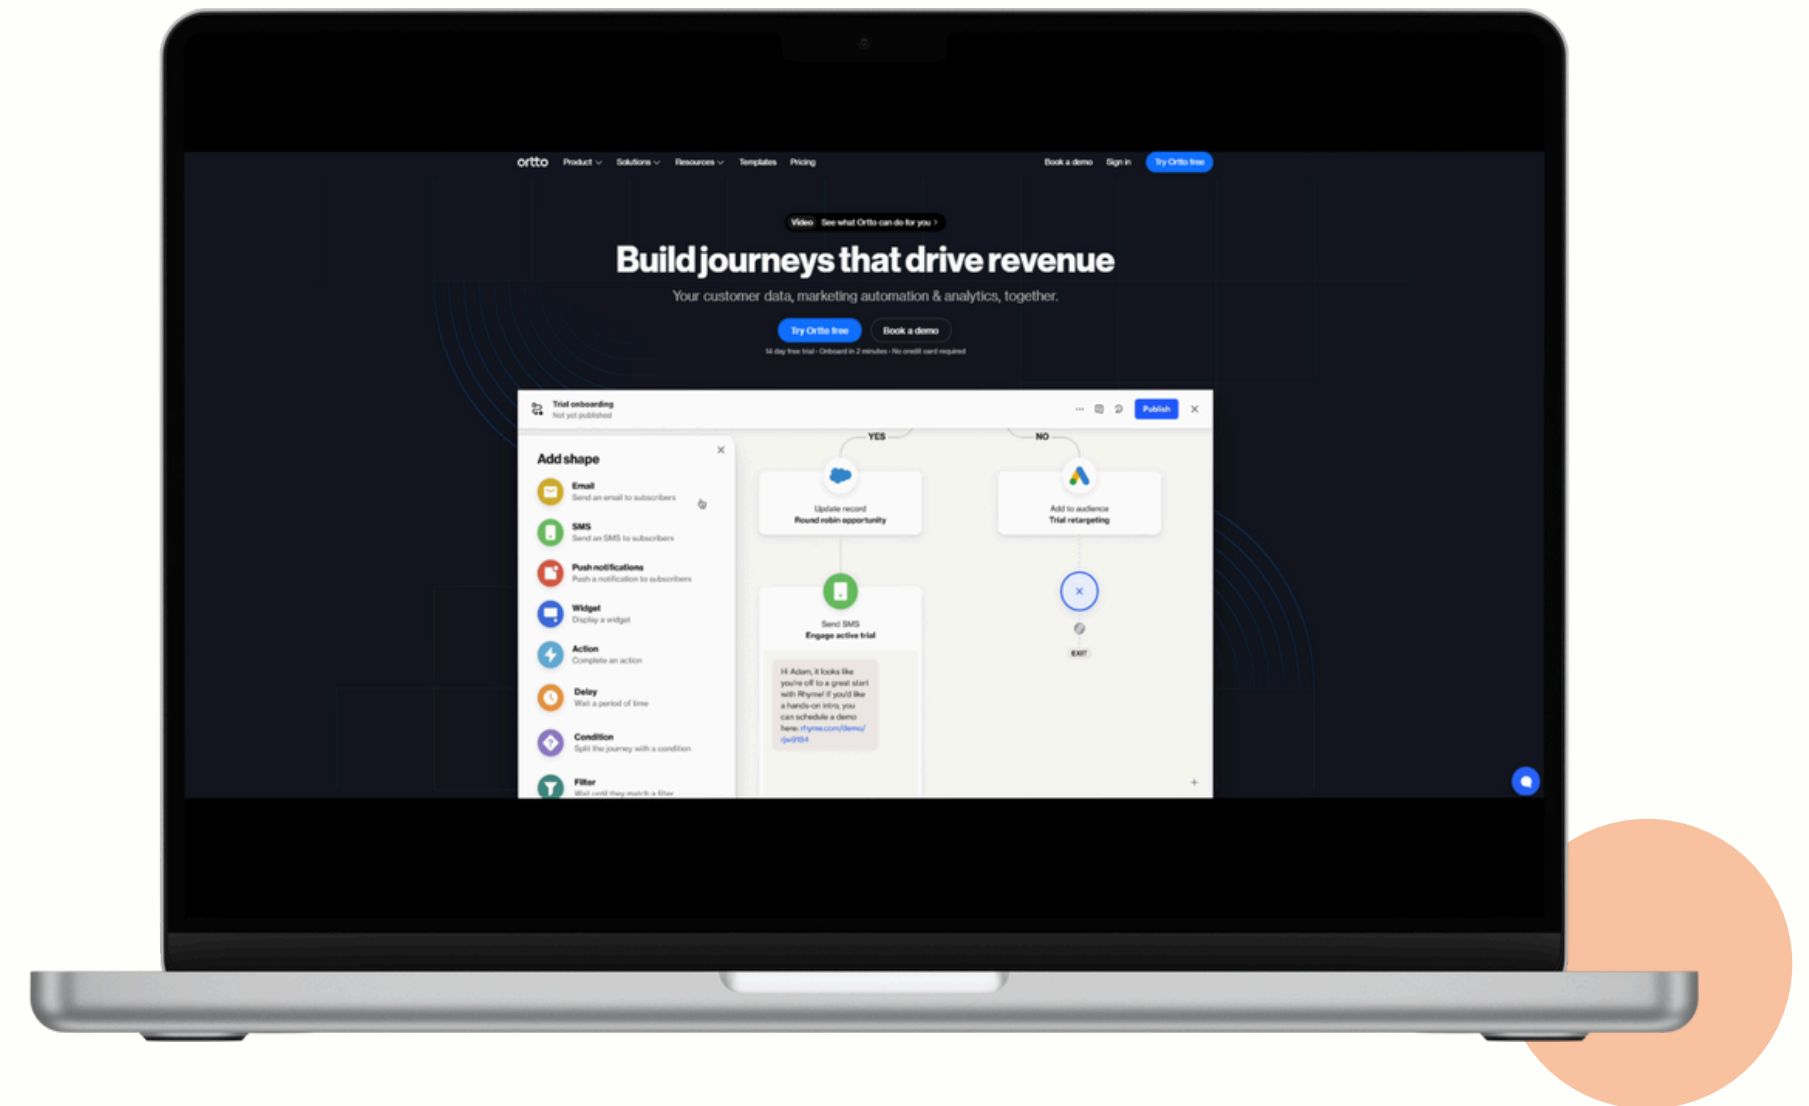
ortto Product Solutions Resources Templates Pricing Book a demo Sign in Try Ortto free

Video See what Ortto can do for you >

Build journeys that drive revenue

Your customer data, marketing automation & analytics, together.

Try Ortto free Book a demo

14 day free trial · Onboard in 2 minutes · No credit card required

Trial onboarding
Not yet published

Publish

Add shape

Email
Send an email to subscribers

SMS
Send an SMS to subscribers

Push notifications
Push a notification to subscribers

Widget
Display a widget

Action
Complete an action

Delay
Wait a period of time

Condition
Split the journey with a condition

Filter
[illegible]

YES

NO

Update record
Round robin opportunity

Add to audience
Trial retargeting

Send SMS
Engage active trial

Hi Adam, it looks like you're off to a great start with Rhyme! If you'd like a hands-on intro, you can schedule a demo here: rhyme.com/demo/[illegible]

EXIT